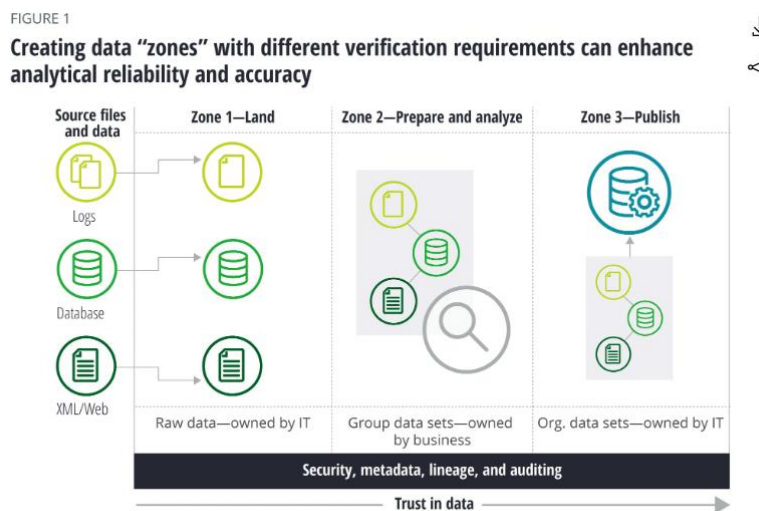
FIGURE 1

Creating data "zones" with different verification requirements can enhance analytical reliability and accuracy

Source files and data

Zone 1—Land

Zone 2—Prepare and analyze

Zone 3—Publish

Logs

Database

XML/Web

Raw data—owned by IT

Group data sets—owned by business

Org. data sets—owned by IT

Security, metadata, lineage, and auditing

Trust in data